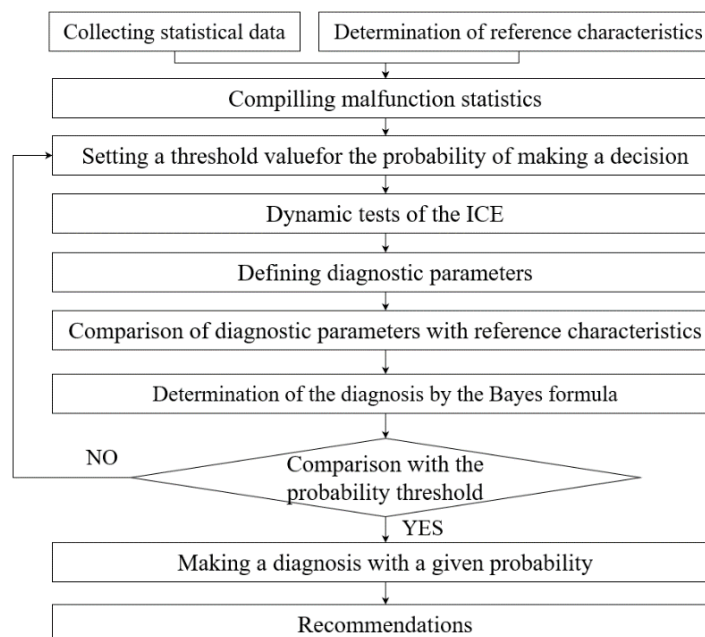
Collecting statistical data

Determination of reference characteristics

Compilling malfunction statistics

Setting a threshold valuefor the probability of making a decision

Dynamic tests of the ICE

Defining diagnostic parameters

Comparison of diagnostic parameters with reference characteristics

Determination of the diagnosis by the Bayes formula

NO

Comparison with the probability threshold

YES

Making a diagnosis with a given probability

Recommendations